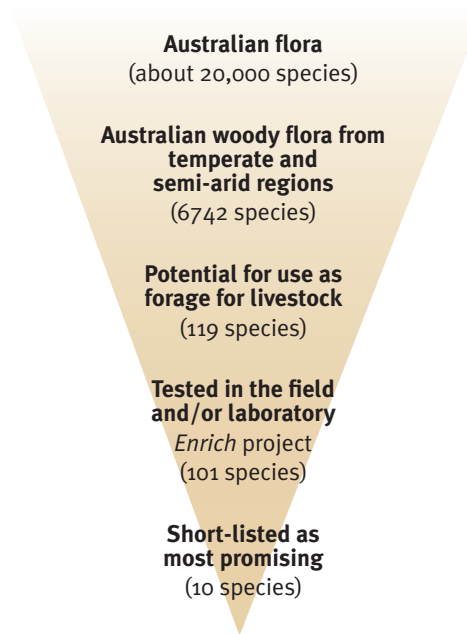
Australian flora
(about 20,000 species)

Australian woody flora from temperate and semi-arid regions
(6742 species)

Potential for use as forage for livestock
(119 species)

Tested in the field and/or laboratory
Enrich project
(101 species)

Short-listed as most promising
(10 species)